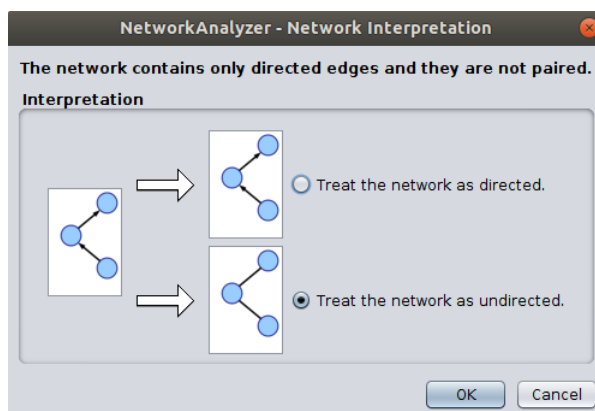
NetworkAnalyzer - Network Interpretation

The network contains only directed edges and they are not paired.

Interpretation

Treat the network as directed.

Treat the network as undirected.

OK

Cancel